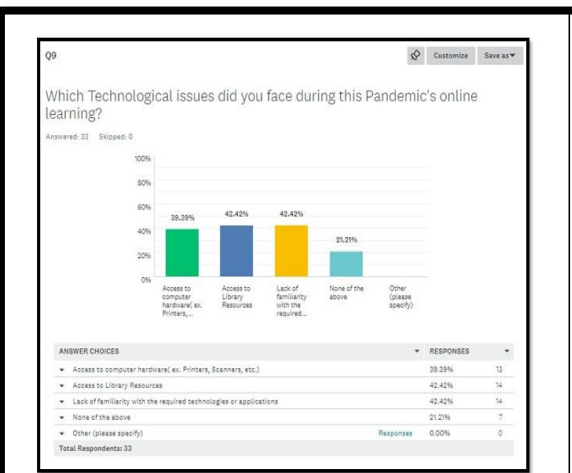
Q9

Customize Save as▼

Which Technological issues did you face during this Pandemic's online learning?

Answered: 33 Skipped: 0

100%
80%
60%
40%
20%
0%

39.39% 42.42% 42.42% 21.21%

Access to computer hardware( ex. Printers,...
Access to Library Resources
Lack of familiarity with the required...
None of the above
Other (please specify)

| ANSWER CHOICES | | RESPONSES | |
|---|---|---|---|
| Access to computer hardware( ex. Printers, Scanners, etc.) | | 39.39% | 13 |
| Access to Library Resources | | 42.42% | 14 |
| Lack of familiarity with the required technologies or applications | | 42.42% | 14 |
| None of the above | | 21.21% | 7 |
| Other (please specify) | Responses | 0.00% | 0 |
| Total Respondents: 33 | | | |